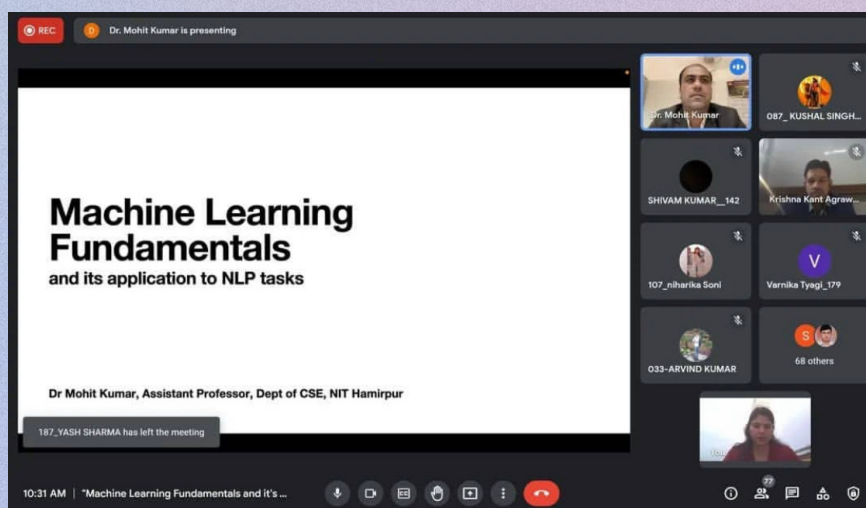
REC

D Dr. Mohit Kumar is presenting

Machine Learning Fundamentals
and its application to NLP tasks

Dr Mohit Kumar, Assistant Professor, Dept of CSE, NIT Hamirpur

187_YASH SHARMA has left the meeting

Dr. Mohit Kumar

087_ KUSHAL SINGH...

SHIVAM KUMAR__142

Krishna Kant Agraw...

107_niharika Soni

V
Varnika Tyagi_179

033-ARVIND KUMAR

S
68 others

10:31 AM | "Machine Learning Fundamentals and it's ...

77